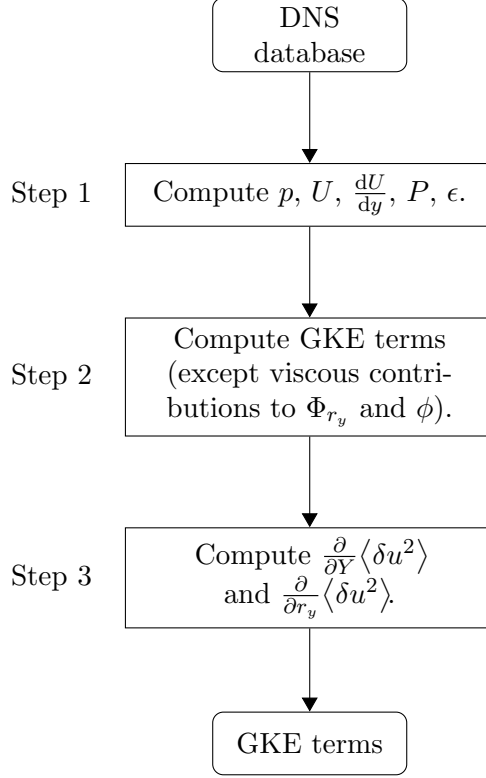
DNS database

Step 1

Compute $p$, $U$, $\frac{\mathrm{d}U}{\mathrm{d}y}$, $P$, $\epsilon$.

Step 2

Compute GKE terms (except viscous contributions to $\Phi_{r_y}$ and $\phi$).

Step 3

Compute $\frac{\partial}{\partial Y}\langle \delta u^2 \rangle$ and $\frac{\partial}{\partial r_y}\langle \delta u^2 \rangle$.

GKE terms